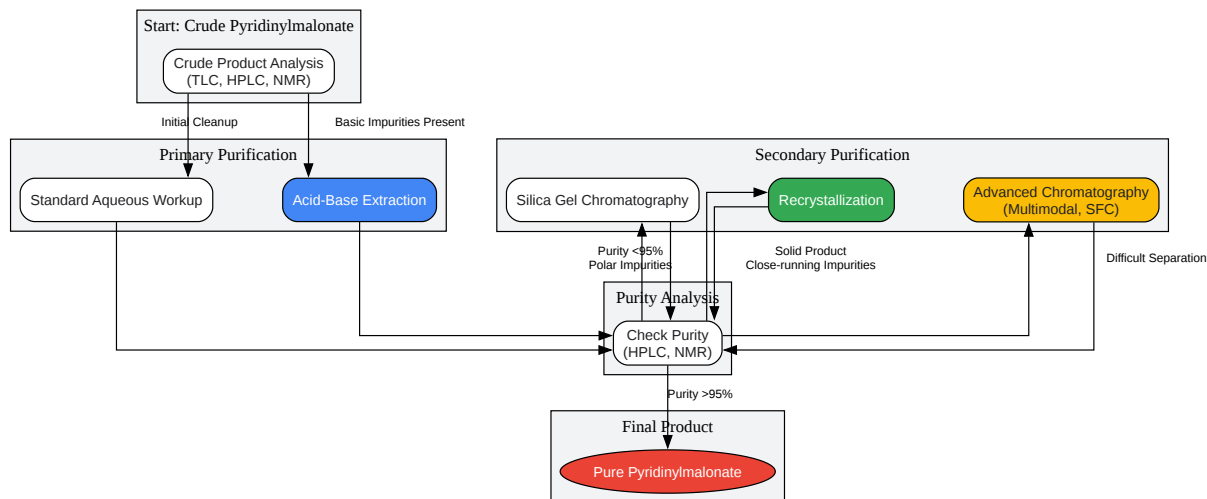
Start: Crude Pyridinylmalonate

Crude Product Analysis
(TLC, HPLC, NMR)

Initial Cleanup

Basic Impurities Present

Primary Purification

Standard Aqueous Workup

Acid-Base Extraction

Secondary Purification

Silica Gel Chromatography

Recrystallization

Advanced Chromatography
(Multimodal, SFC)

Purity <95%
Polar Impurities

Solid Product
Close-running Impurities

Difficult Separation

Purity Analysis

Check Purity
(HPLC, NMR)

Purity >95%

Final Product

Pure Pyridinylmalonate